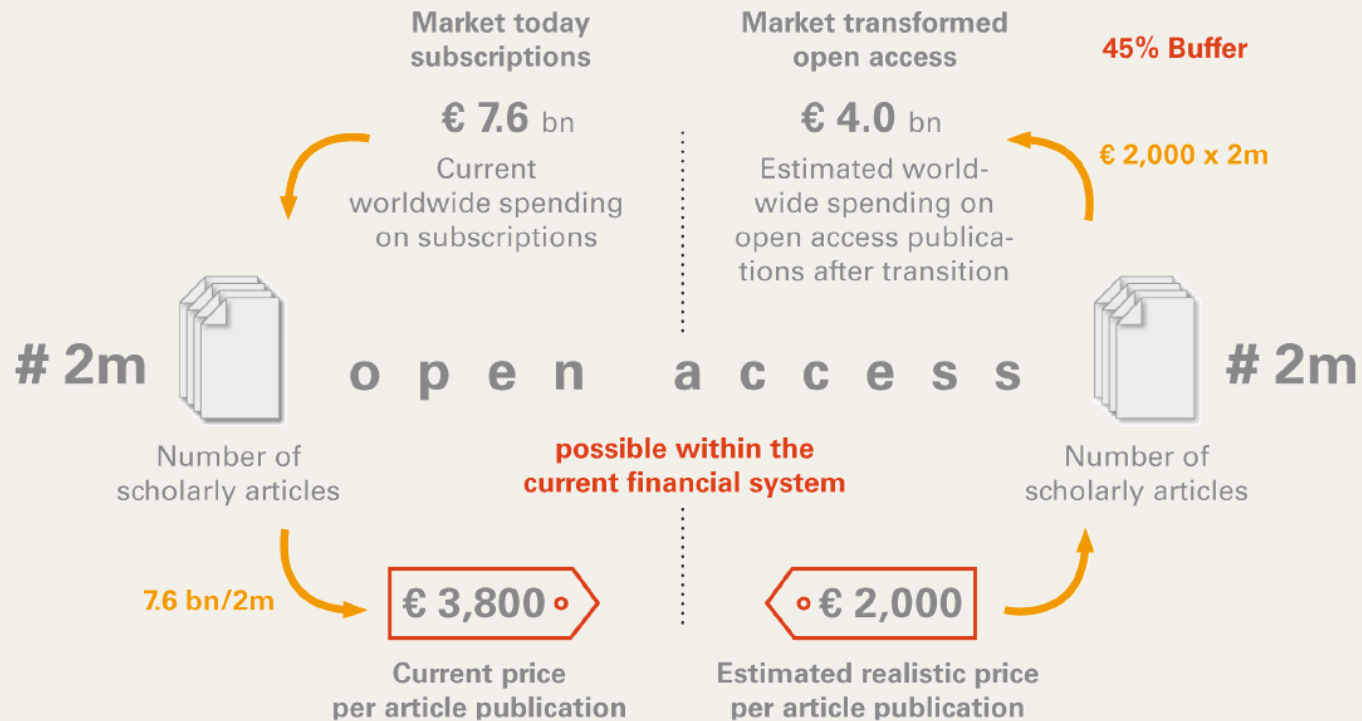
Market today subscriptions

€ 7.6 bn

Current worldwide spending on subscriptions

Market transformed open access

45% Buffer

€ 4.0 bn

Estimated worldwide spending on open access publications after transition

€ 2,000 x 2m

# 2m

open access

# 2m

Number of scholarly articles

possible within the current financial system

Number of scholarly articles

7.6 bn/2m

€ 3,800

€ 2,000

Current price per article publication

Estimated realistic price per article publication